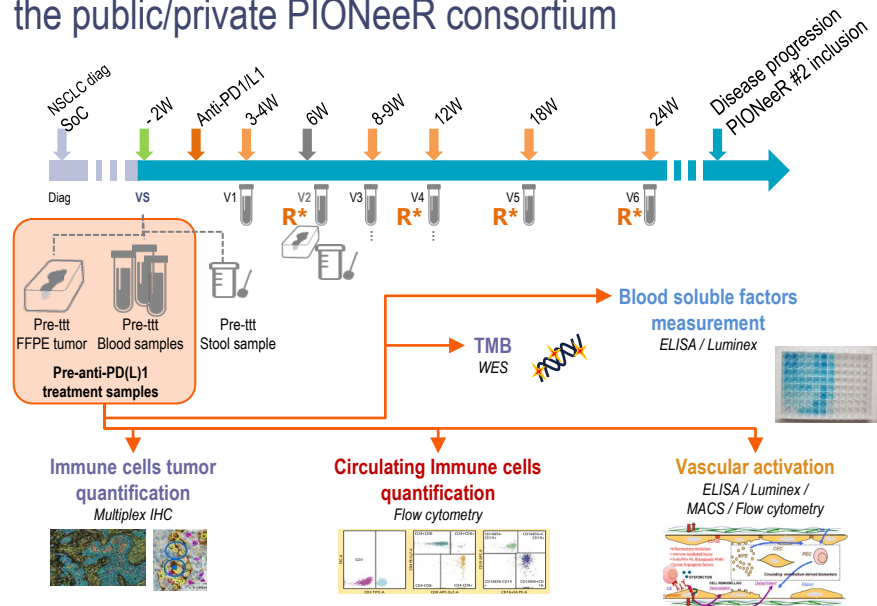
the public/private PIONeeR consortium

NSCLC diag
SoC
- 2W
Anti-PD1/L1
3-4W
6W
8-9W
12W
18W
24W
Disease progression
PIONeeR #2 inclusion

Diag
VS
V1
V2
V3
V4
V5
V6
R*
R*
R*
R*

Pre-ttt FFPE tumor
Pre-ttt Blood samples
Pre-ttt Stool sample
Pre-anti-PD(L)1 treatment samples

Blood soluble factors measurement
ELISA / Luminex

TMB
WES

Immune cells tumor quantification
Multiplex IHC

Circulating Immune cells quantification
Flow cytometry

Vascular activation
ELISA / Luminex / MACS / Flow cytometry